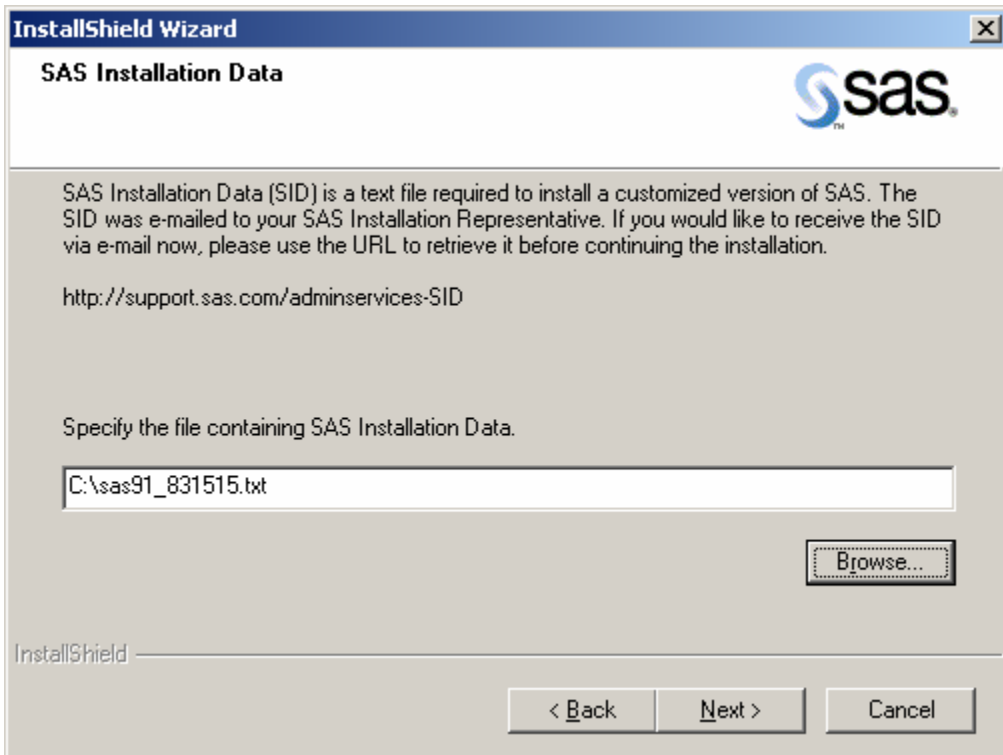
InstallShield Wizard

SAS Installation Data

sas.

SAS Installation Data (SID) is a text file required to install a customized version of SAS. The SID was e-mailed to your SAS Installation Representative. If you would like to receive the SID via e-mail now, please use the URL to retrieve it before continuing the installation.

http://support.sas.com/adminservices-SID

Specify the file containing SAS Installation Data.

C:\sas91_831515.txt

Browse...

InstallShield

< Back

Next >

Cancel